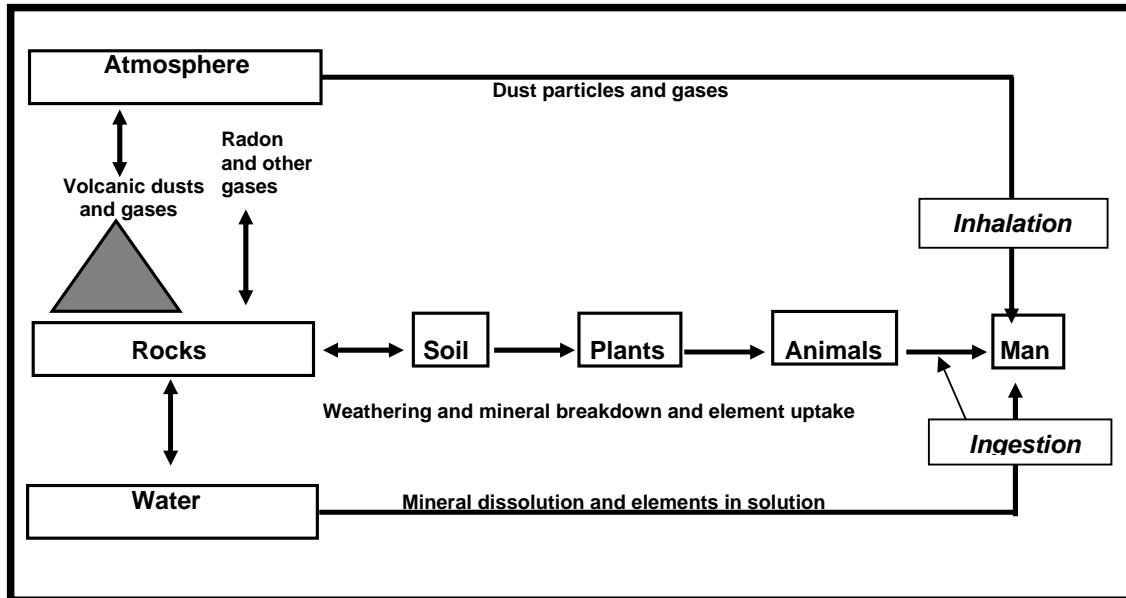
Atmosphere

Dust particles and gases

Radon and other gases

Volcanic dusts and gases

Inhalation

Rocks

Soil

Plants

Animals

Man

Weathering and mineral breakdown and element uptake

Ingestion

Water

Mineral dissolution and elements in solution